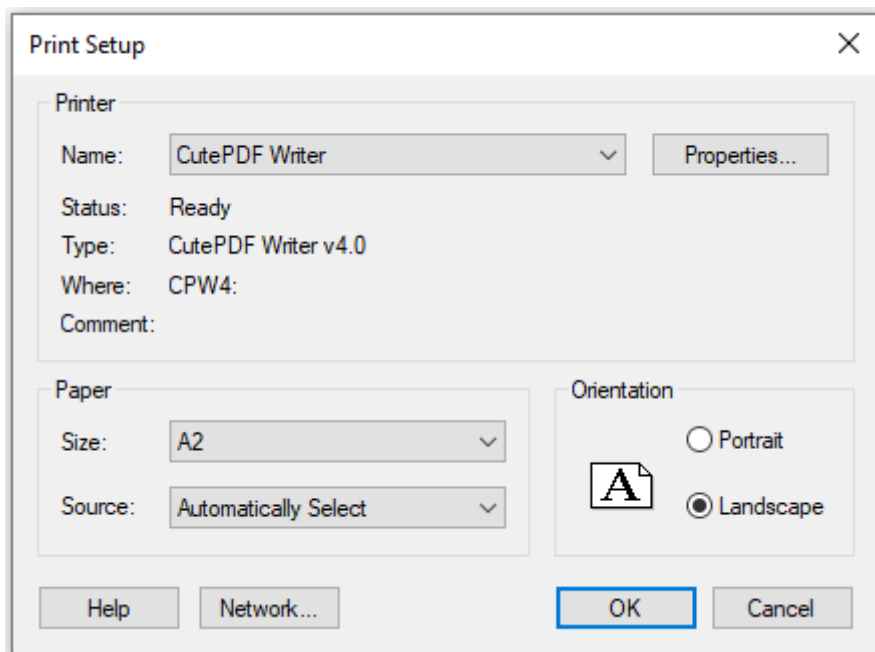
Print Setup

X

Printer

Name: CutePDF Writer

Properties...

Status: Ready

Type: CutePDF Writer v4.0

Where: CPW4:

Comment:

Paper

Size: A2

Source: Automatically Select

Orientation

A

Portrait

Landscape

Help

Network...

OK

Cancel